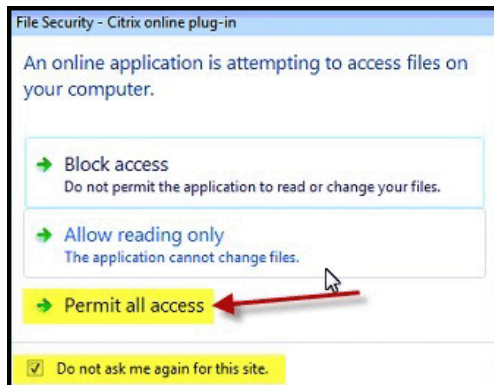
File Security - Citrix online plug-in

An online application is attempting to access files on your computer.

Block access
Do not permit the application to read or change your files.

Allow reading only
The application cannot change files.

Permit all access

Do not ask me again for this site.